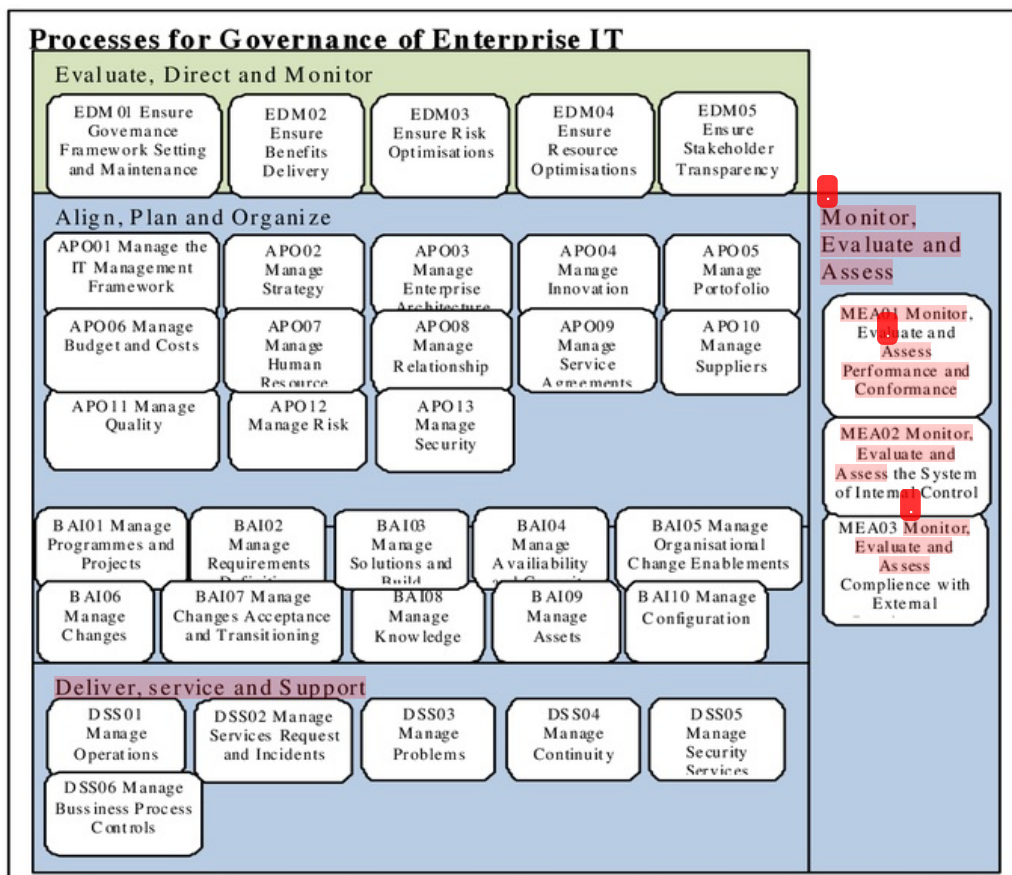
Processes for Governance of Enterprise IT

Evaluate, Direct and Monitor

EDM01 Ensure Governance Framework Setting and Maintenance

EDM02 Ensure Benefits Delivery

EDM03 Ensure Risk Optimisations

EDM04 Ensure Resource Optimisations

EDM05 Ensure Stakeholder Transparency

Align, Plan and Organize

APO01 Manage the IT Management Framework

APO02 Manage Strategy

APO03 Manage Enterprise Architecture

APO04 Manage Innovation

APO05 Manage Portofolio

APO06 Manage Budget and Costs

APO07 Manage Human Resource

APO08 Manage Relationship

APO09 Manage Service Agreements

APO10 Manage Suppliers

APO11 Manage Quality

APO12 Manage Risk

APO13 Manage Security

BAI01 Manage Programmes and Projects

BAI02 Manage Requirements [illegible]

BAI03 Manage Solutions and Build

BAI04 Manage Availability and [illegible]

BAI05 Manage Organisational Change Enablements

BAI06 Manage Changes

BAI07 Manage Changes Acceptance and Transitioning

BAI08 Manage Knowledge

BAI09 Manage Assets

BAI10 Manage Configuration

Deliver, service and Support

DSS01 Manage Operations

DSS02 Manage Services Request and Incidents

DSS03 Manage Problems

DSS04 Manage Continuity

DSS05 Manage Security Services

DSS06 Manage Bussiness Process Controls

Monitor, Evaluate and Assess

MEA01 Monitor, Evaluate and Assess Performance and Conformance

MEA02 Monitor, Evaluate and Assess the System of Internal Control

MEA03 Monitor, Evaluate and Assess Complience with External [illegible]